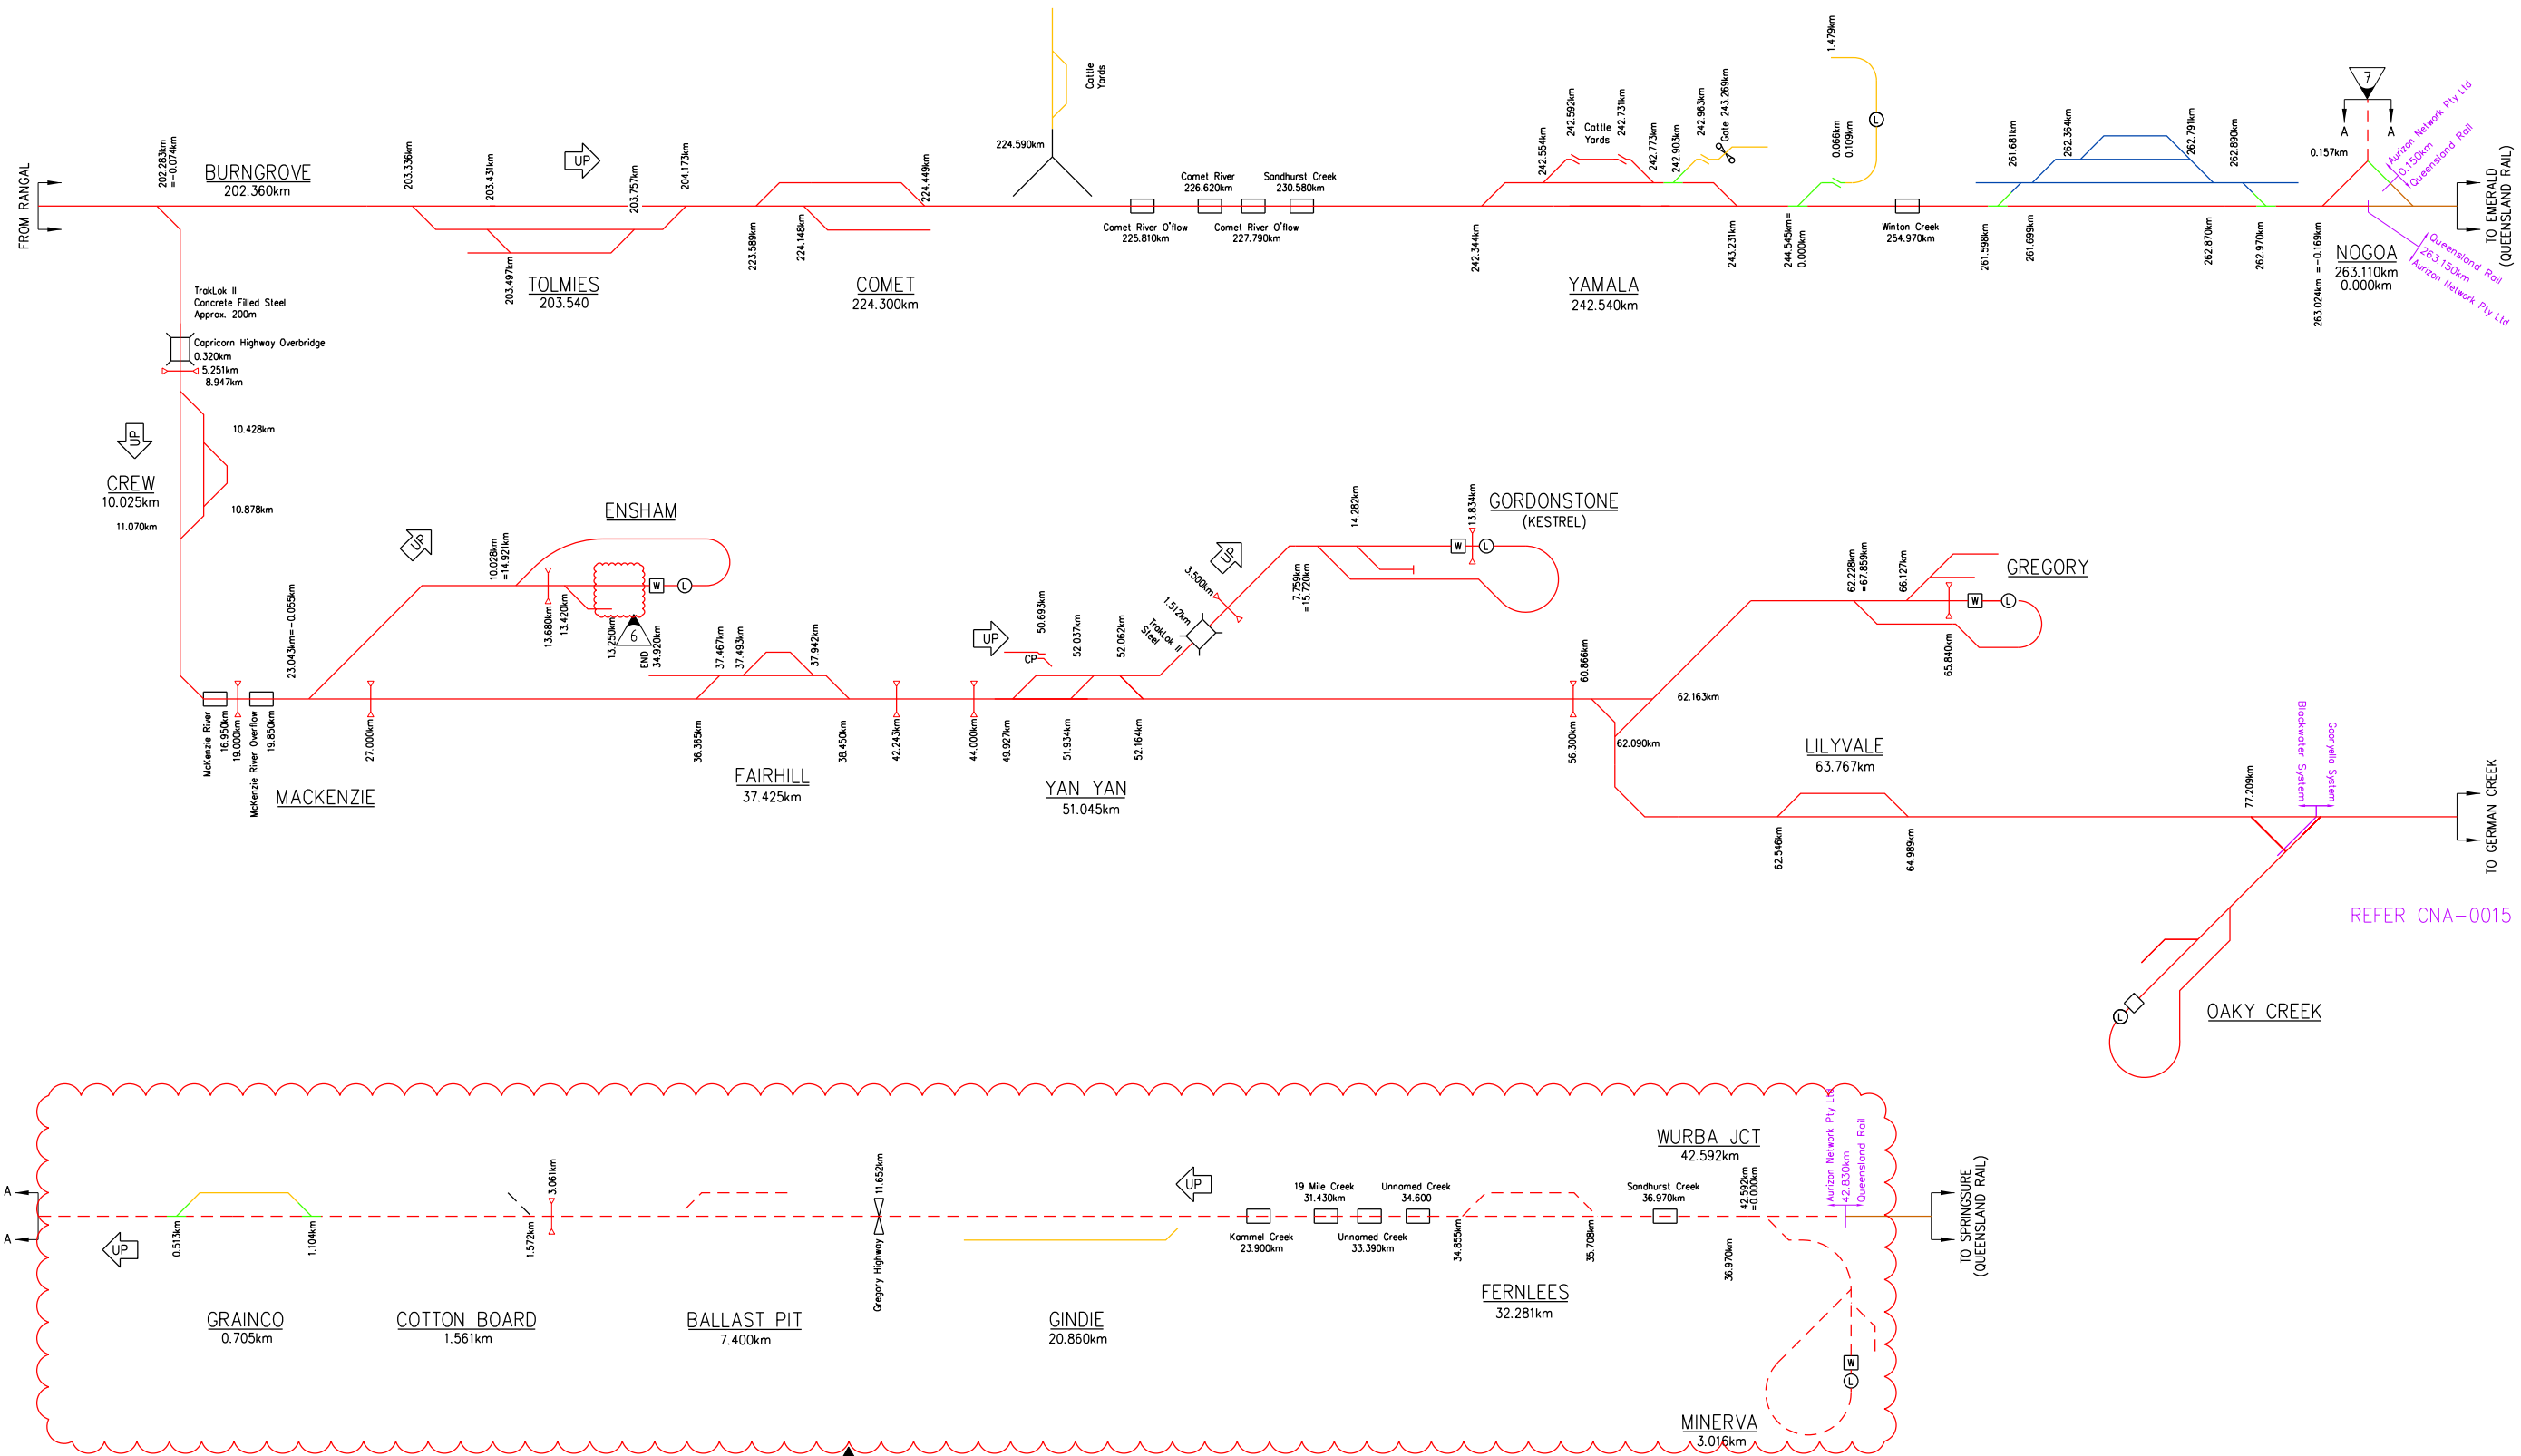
FROM RANGAL

202.283km =-0.074km

BURNGROVE
202.360km

203.336km

203.431km

UP

203.757km

204.173km

223.589km

224.148km

224.449km

COMET
224.300km

203.497km

TOLMIES
203.540

Cattle Yards

224.590km

Comet River 226.620km

Sandhurst Creek 230.580km

Comet River O'flow 225.810km

Comet River O'flow 227.790km

242.344km

242.554km

242.592km

Cattle Yards

242.731km

242.773km

242.903km

242.963km

Gate 243.269km

243.231km

YAMALA
242.540km

1.479km

0.066km

0.109km

L

244.545km= 0.000km

Winton Creek 254.970km

261.598km

261.681km

261.699km

262.364km

262.791km

262.870km

262.890km

262.970km

7

A

A

0.157km

Aurizon Network Pty Ltd 0.150km Queensland Rail

263.024km =-0.169km

NOGOA
263.110km
0.000km

Queensland Rail 263.150km Aurizon Network Pty Ltd

TO EMERALD (QUEENSLAND RAIL)

TrakLok II
Concrete Filled Steel
Approx. 200m

Capricorn Highway Overbridge
0.320km

5.251km
8.947km

10.428km

UP

CREW
10.025km

11.070km

10.878km

UP

10.028km =14.921km

ENSHAM

W

L

13.680km

13.420km

13.250km

6

END 34.920km

23.043km=-0.055km

McKenzie River 16.950km

19.000km

McKenzie River Overflow 19.850km

MACKENZIE

27.000km

37.467km

37.493km

37.942km

36.365km

FAIRHILL
37.425km

38.450km

42.243km

UP

44.000km

50.693km

CP

52.037km

52.062km

49.927km

51.934km

52.164km

YAN YAN
51.045km

TrakLok II Steel

1.512km

3.500km

UP

7.759km =15.720km

14.282km

13.834km

W

L

GORDONSTONE
(KESTREL)

60.866km

56.300km

62.163km

62.090km

62.228km =67.859km

66.127km

GREGORY

W

L

65.840km

LILYVALE
63.767km

62.546km

64.989km

77.209km

Blackwater System

Goonyella System

TO GERMAN CREEK

REFER CNA-0015

L

OAKY CREEK

A

A

UP

0.513km

1.104km

GRAINCO
0.705km

1.572km

3.061km

COTTON BOARD
1.561km

BALLAST PIT
7.400km

11.652km

Gregory Highway

GINDIE
20.860km

UP

Kammel Creek 23.900km

19 Mile Creek 31.430km

Unnamed Creek 34.600

Unnamed Creek 33.390km

34.855km

35.708km

FERNLEES
32.281km

Sandhurst Creek 36.970km

WURBA JCT
42.592km

42.592km =0.000km

36.970km

Aurizon Network Pty Ltd 42.830km Queensland Rail

TO SPRINGSURE (QUEENSLAND RAIL)

W

L

MINERVA
3.016km